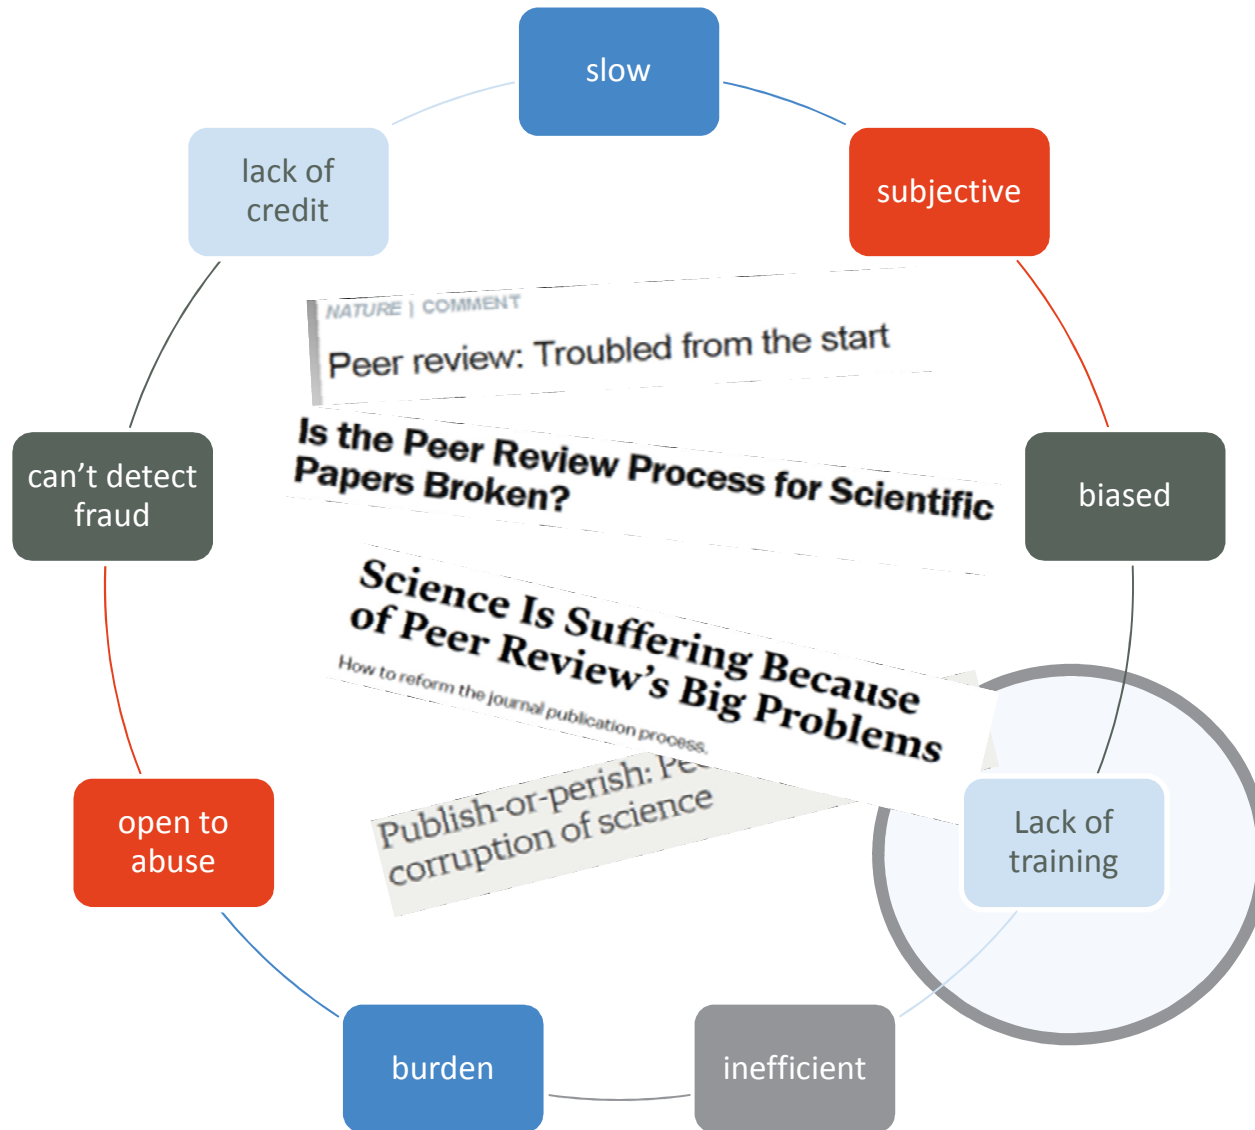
slow

subjective

biased

Lack of training

inefficient

burden

open to abuse

can’t detect fraud

lack of credit

NATURE | COMMENT

Peer review: Troubled from the start

Is the Peer Review Process for Scientific Papers Broken?

Science Is Suffering Because of Peer Review’s Big Problems

How to reform the journal publication process.

Publish-or-perish: Pe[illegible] corruption of science